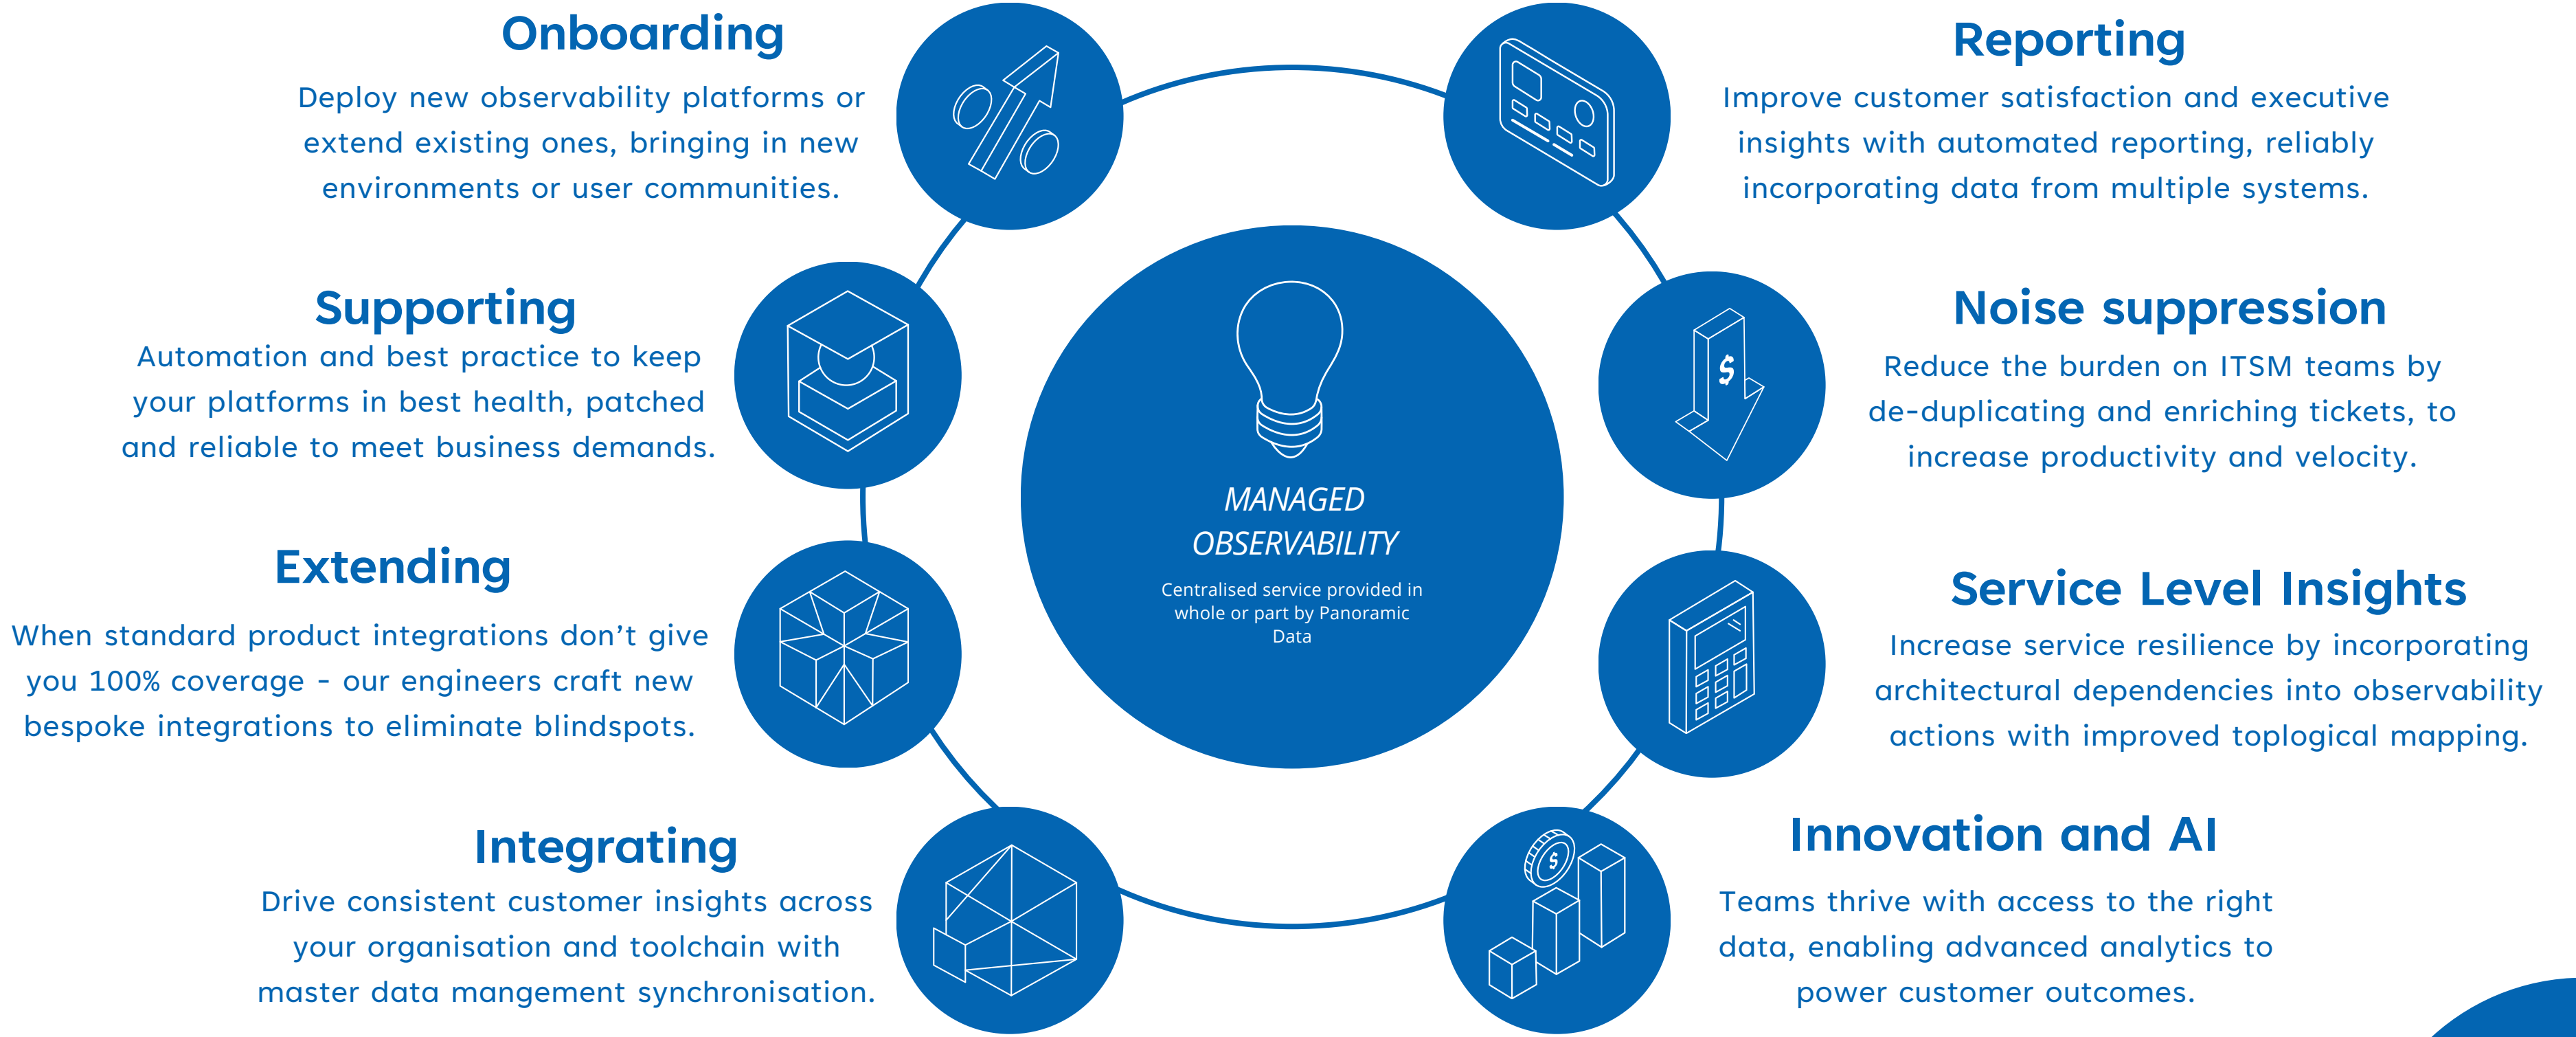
Onboarding

Deploy new observability platforms or extend existing ones, bringing in new environments or user communities.

Reporting

Improve customer satisfaction and executive insights with automated reporting, reliably incorporating data from multiple systems.

Supporting

Automation and best practice to keep your platforms in best health, patched and reliable to meet business demands.

MANAGED OBSERVABILITY

Centralised service provided in whole or part by Panoramic Data

Noise suppression

Reduce the burden on ITSM teams by de-duplicating and enriching tickets, to increase productivity and velocity.

$

Extending

When standard product integrations don't give you 100% coverage - our engineers craft new bespoke integrations to eliminate blindspots.

Service Level Insights

Increase service resilience by incorporating architectural dependencies into observability actions with improved toplogical mapping.

Integrating

Drive consistent customer insights across your organisation and toolchain with master data mangement synchronisation.

$

Innovation and AI

Teams thrive with access to the right data, enabling advanced analytics to power customer outcomes.